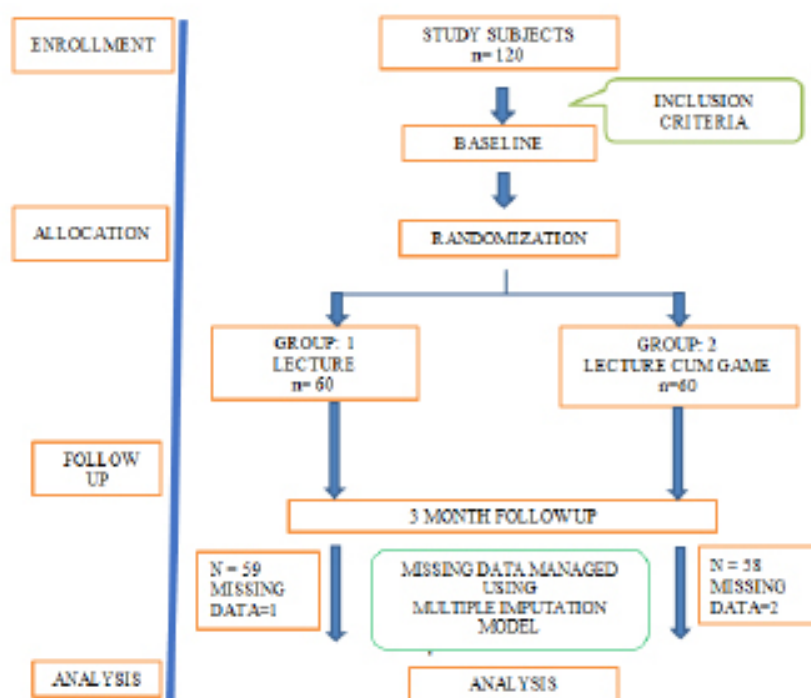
ENROLLMENT

STUDY SUBJECTS
n=120

INCLUSION CRITERIA

BASELINE

ALLOCATION

RANDOMIZATION

GROUP: 1
LECTURE
n=60

GROUP: 2
LECTURE CUM GAME
n=60

FOLLOW UP

3 MONTH FOLLOWUP

N = 59
MISSING
DATA=1

MISSING DATA MANAGED USING MULTIPLE IMPUTATION MODEL

N = 58
MISSING
DATA=2

ANALYSIS

ANALYSIS